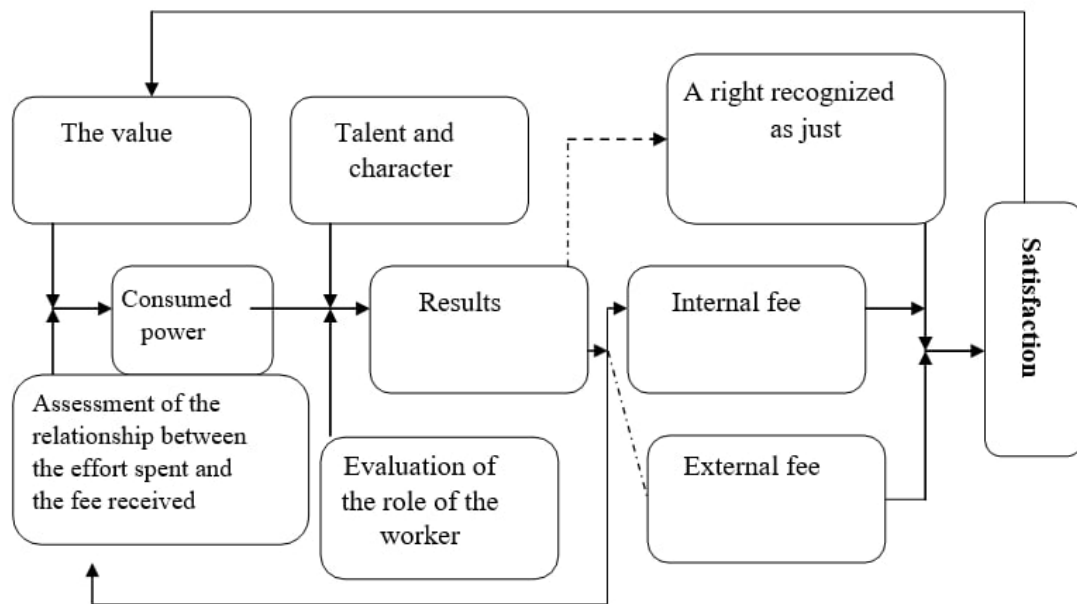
The value

Talent and character

A right recognized as just

Consumed power

Results

Internal fee

Satisfaction

Assessment of the relationship between the effort spent and the fee received

Evaluation of the role of the worker

External fee